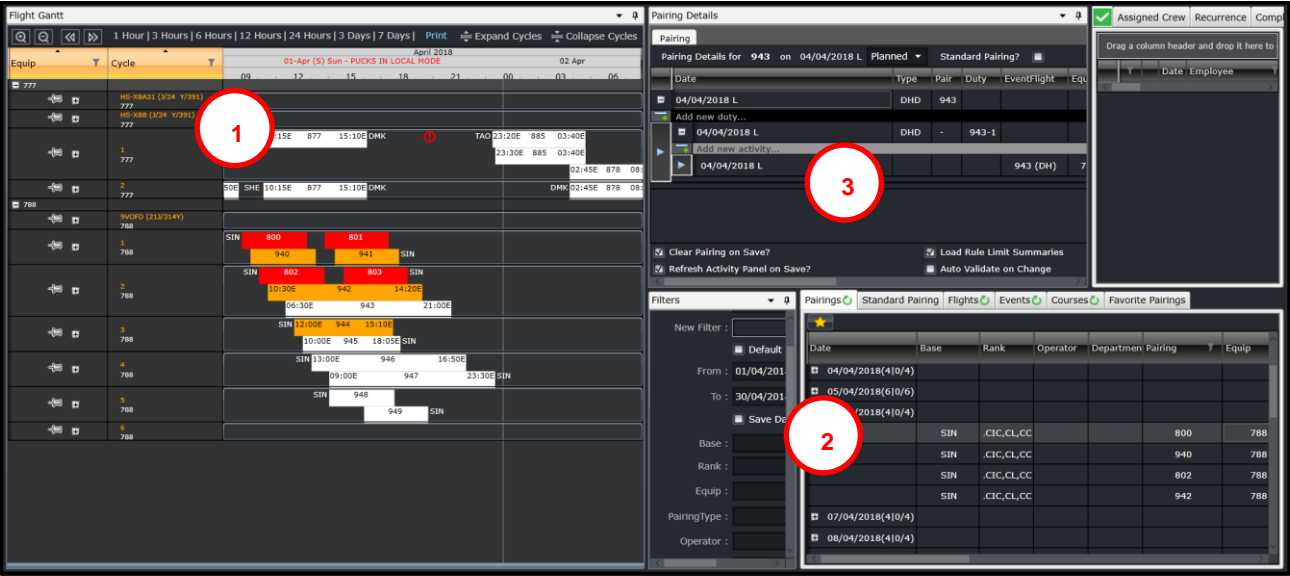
Flight Gantt

1 Hour | 3 Hours | 6 Hours | 12 Hours | 24 Hours | 3 Days | 7 Days | Print Expand Cycles Collapse Cycles

Equip | Cycle

April 2018
01-Apr (S) Sun - PUCKS IN LOCAL MODE
02 Apr
09 12 15 18 21 00 03 06

777
HS-XBA31 (3/24 Y/391) 777
HS-XBB (3/24 Y/391) 777
1 777
15E 877 15:10E DMK TAO 23:20E 885 03:40E
23:30E 885 03:40E
02:45E 878 08:
2 777
50E SHE 10:15E 877 15:10E DMK DMK 02:45E 878 08:

788
9VOFO (213/314Y) 788
1 788
SIN 800 801
940 941 SIN
2 788
SIN 802 803 SIN
10:30E 942 14:20E
06:30E 943 21:00E
3 788
SIN 12:00E 944 15:10E
10:00E 945 18:05E SIN
4 788
SIN 13:00E 946 16:50E
09:00E 947 23:30E SIN
5 788
SIN 948
949 SIN
6 788

1

Pairing Details
Pairing
Pairing Details for 943 on 04/04/2018 L Planned Standard Pairing?

| Date | Type | Pair | Duty | EventFlight | Equ |
|---|---|---|---|---|---|
| 04/04/2018 L | DHD | 943 | | | |
| Add new duty... | | | | | |
| 04/04/2018 L | DHD | - | 943-1 | | |
| Add new activity... | | | | | |
| 04/04/2018 L | | | | 943 (DH) | 7 |

3

Clear Pairing on Save?
Refresh Activity Panel on Save?
Load Rule Limit Summaries
Auto Validate on Change

Assigned Crew | Recurrence | Comp
Drag a column header and drop it here to
Date | Employee

Filters
New Filter :
Default
From : 01/04/201
To : 30/04/201
Save Da
Base :
Rank :
Equip :
PairingType :
Operator :

Pairings | Standard Pairing | Flights | Events | Courses | Favorite Pairings

| Date | Base | Rank | Operator | Departmen | Pairing | Equip |
|---|---|---|---|---|---|---|
| 04/04/2018(4\|0/4) | | | | | | |
| 05/04/2018(6\|0/6) | | | | | | |
| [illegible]/2018(4\|0/4) | | | | | | |
| | SIN | .CIC,CL,CC | | | 800 | 788 |
| | SIN | .CIC,CL,CC | | | 940 | 788 |
| | SIN | .CIC,CL,CC | | | 802 | 788 |
| | SIN | .CIC,CL,CC | | | 942 | 788 |
| 07/04/2018(4\|0/4) | | | | | | |
| 08/04/2018(4\|0/4) | | | | | | |

2